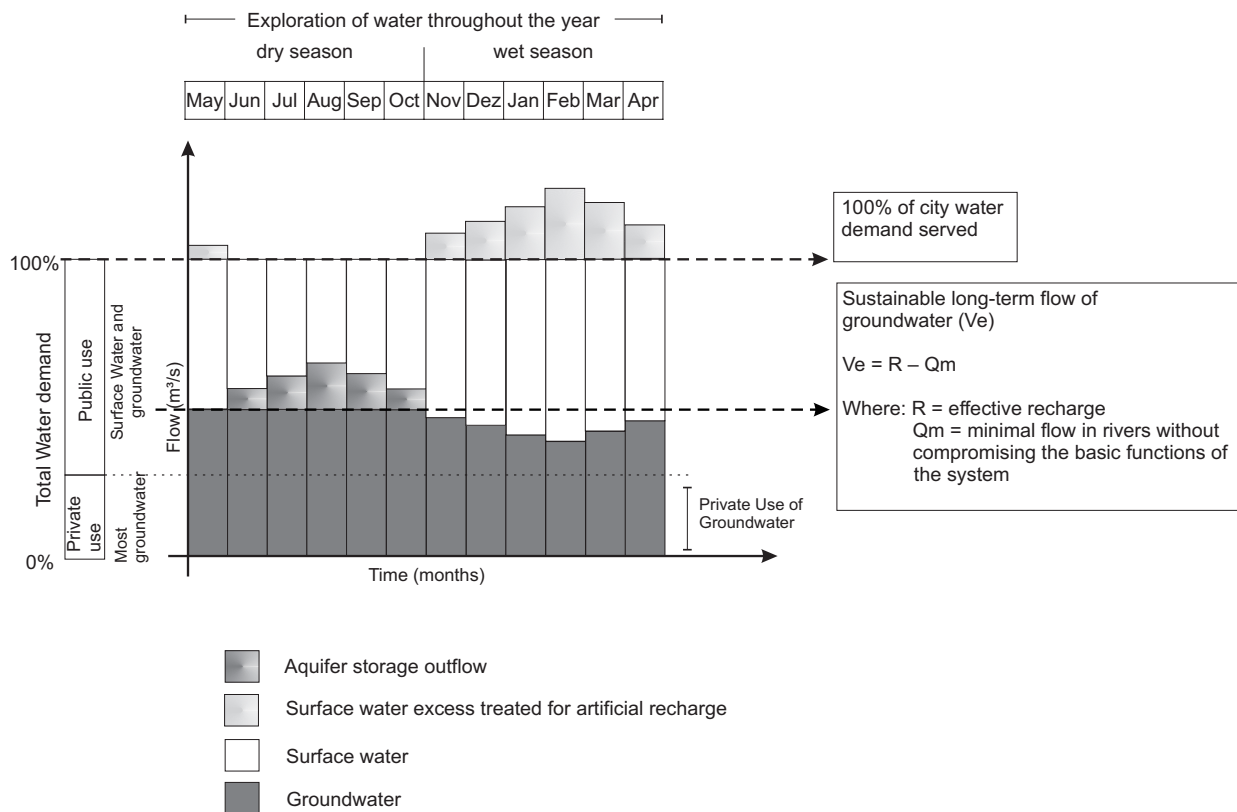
Exploration of water throughout the year

dry season

wet season

| May | Jun | Jul | Aug | Sep | Oct | Nov | Dez | Jan | Feb | Mar | Apr |
|---|---|---|---|---|---|---|---|---|---|---|---|

100% of city water demand served

Sustainable long-term flow of groundwater (Ve)

Ve = R – Qm

Where: R = effective recharge
Qm = minimal flow in rivers without compromising the basic functions of the system

100%

0%

Total Water demand

Public use

Private use

Surface Water and groundwater

Most groundwater

Flow (m³/s)

Private Use of Groundwater

Time (months)

Aquifer storage outflow

Surface water excess treated for artificial recharge

Surface water

Groundwater